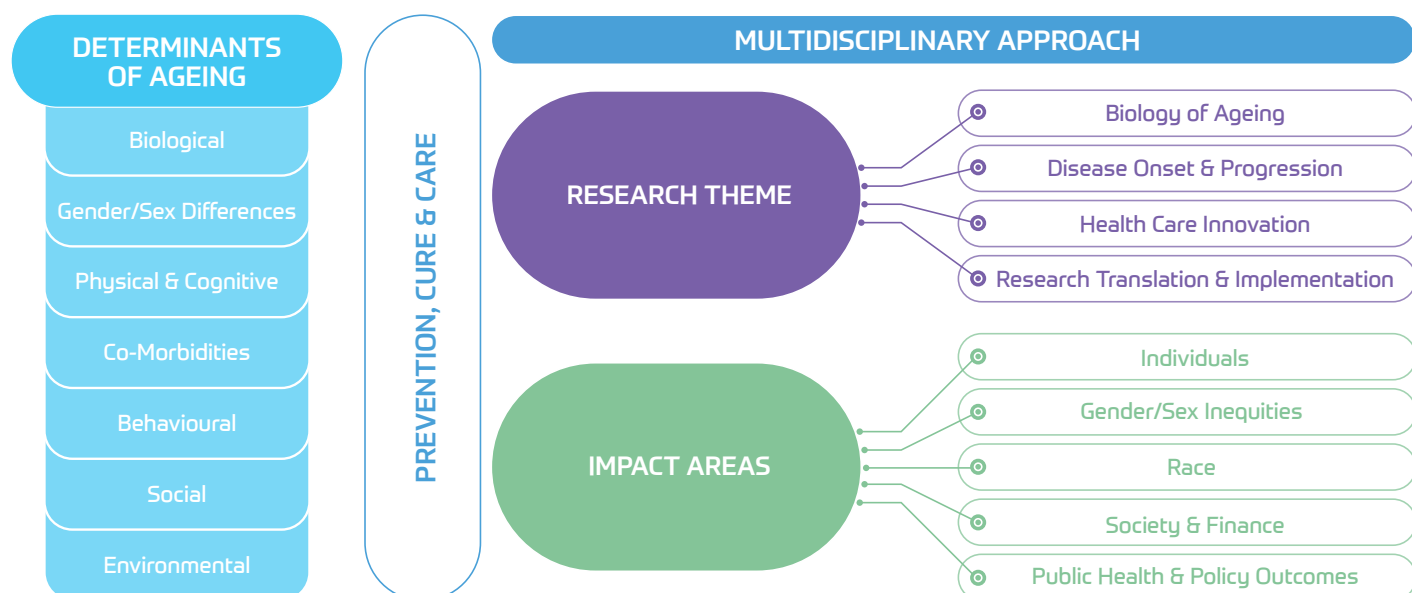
DETERMINANTS OF AGEING

Biological

Gender/Sex Differences

Physical & Cognitive

Co-Morbidities

Behavioural

Social

Environmental

PREVENTION, CURE & CARE

MULTIDISCIPLINARY APPROACH

RESEARCH THEME

Biology of Ageing

Disease Onset & Progression

Health Care Innovation

Research Translation & Implementation

IMPACT AREAS

Individuals

Gender/Sex Inequities

Race

Society & Finance

Public Health & Policy Outcomes